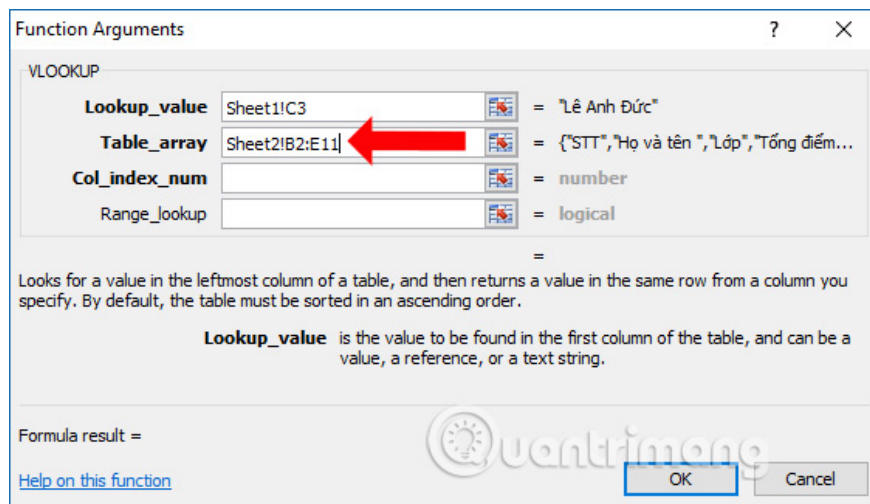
Function Arguments

?

X

VLOOKUP

Lookup_value Sheet1!C3 = "Lê Anh Đức"

Table_array Sheet2!B2:E11 = {"STT","Họ và tên ","Lớp","Tổng điểm...

Col_index_num = number

Range_lookup = logical

=

Looks for a value in the leftmost column of a table, and then returns a value in the same row from a column you specify. By default, the table must be sorted in an ascending order.

Lookup_value is the value to be found in the first column of the table, and can be a value, a reference, or a text string.

Formula result =

Help on this function

uantrimang

OK

Cancel